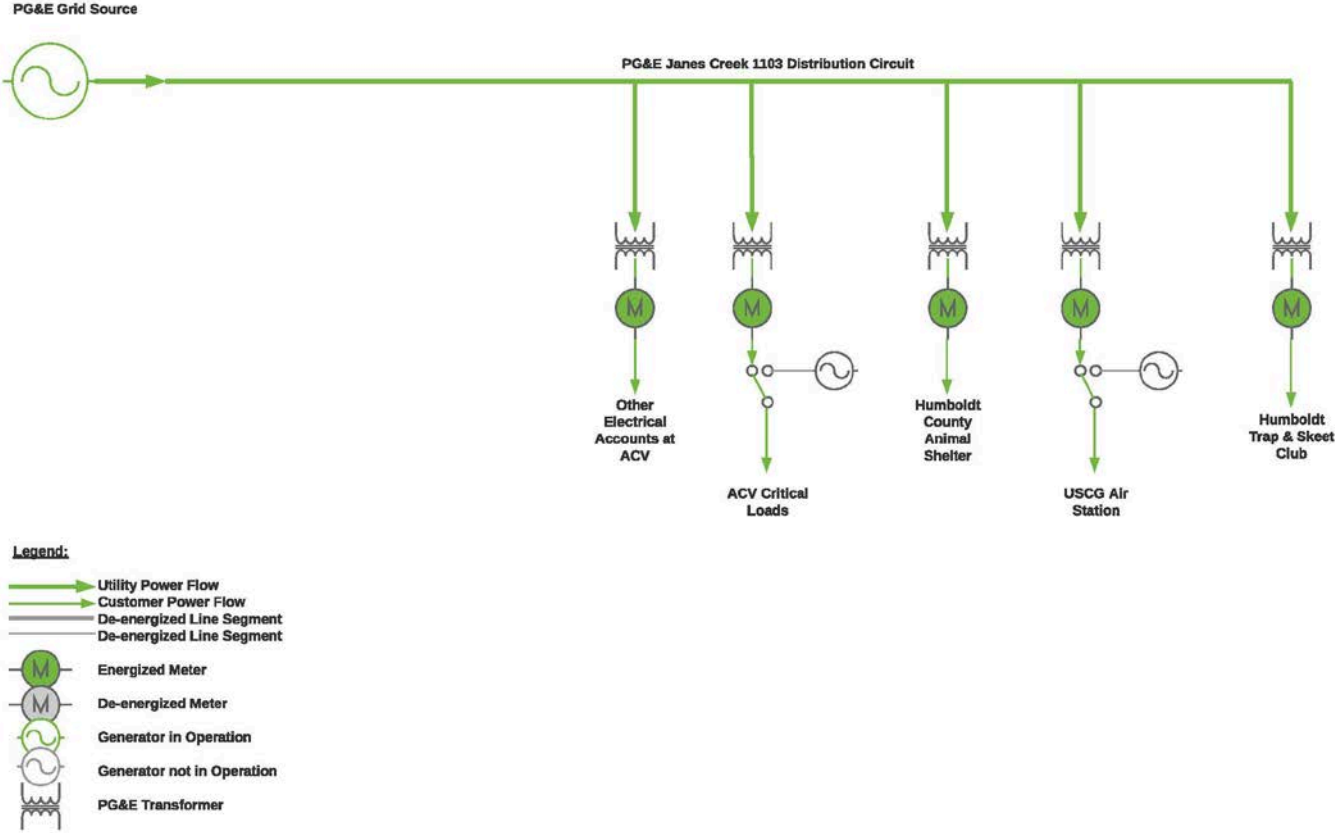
PG&E Grid Source

PG&E Janes Creek 1103 Distribution Circuit

M

M

M

M

M

Other Electrical Accounts at ACV

ACV Critical Loads

Humboldt County Animal Shelter

USCG Air Station

Humboldt Trap & Skeet Club

Legend:

Utility Power Flow
Customer Power Flow
De-energized Line Segment
De-energized Line Segment

M Energized Meter

M De-energized Meter

Generator in Operation

Generator not in Operation

PG&E Transformer